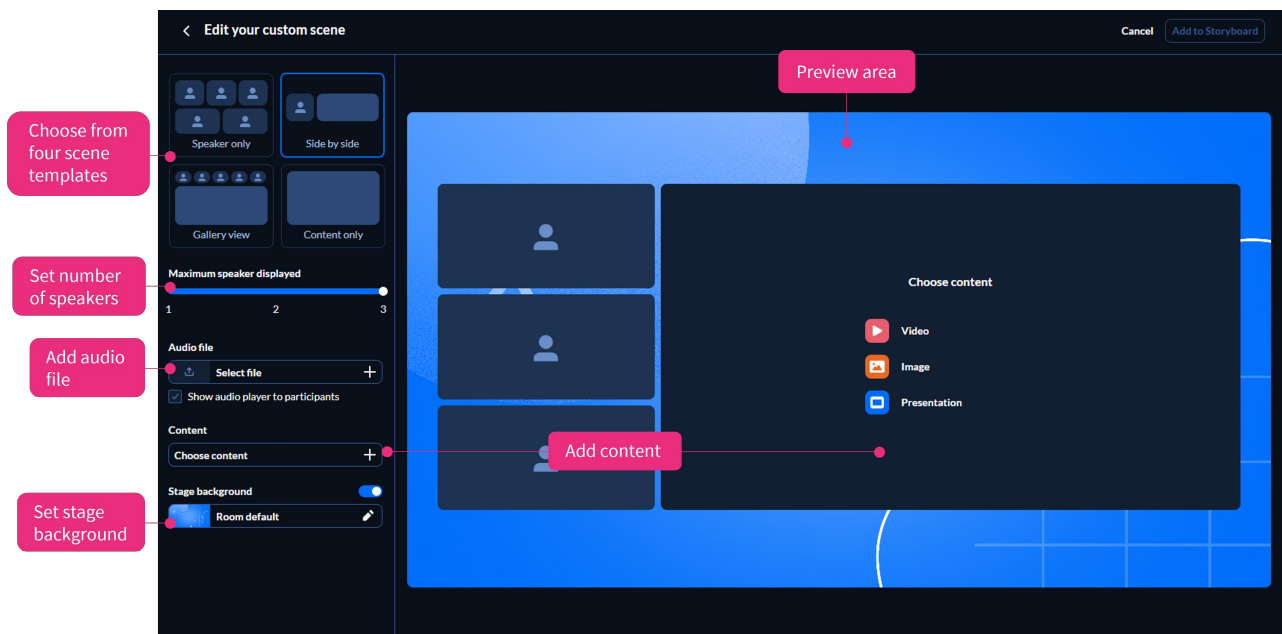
Edit your custom scene

Cancel

Add to Storyboard

Preview area

Choose from four scene templates

Speaker only

Side by side

Gallery view

Content only

Set number of speakers

Maximum speaker displayed

1

2

3

Add audio file

Audio file

Select file

Show audio player to participants

Content

Choose content

Set stage background

Stage background

Room default

Choose content

Video

Image

Presentation

Add content